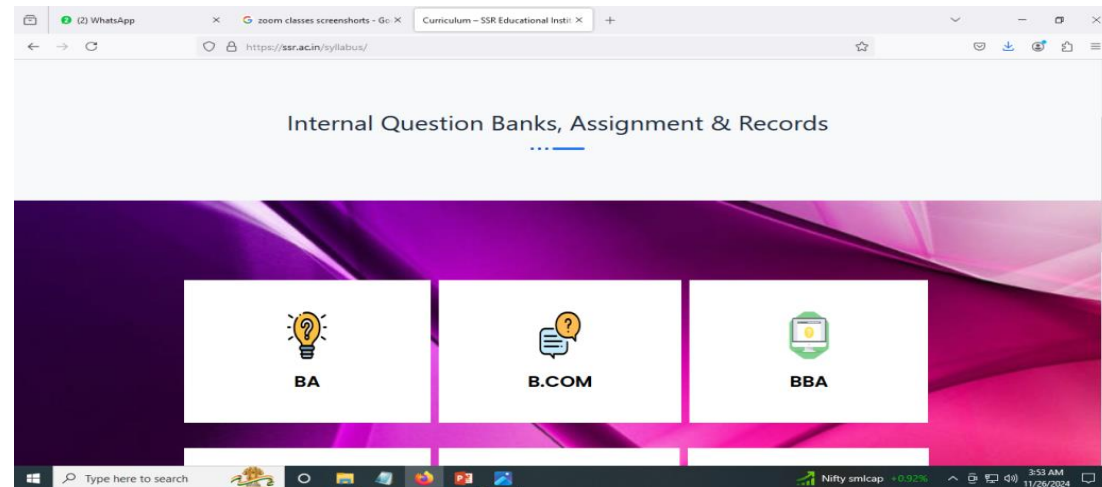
(2) WhatsApp
zoom classes screenshorts - Go
Curriculum – SSR Educational Instit
https://ssr.ac.in/syllabus/

Internal Question Banks, Assignment & Records

BA

B.COM

BBA

Type here to search
Nifty smlcap +0.92%
3:53 AM
11/26/2024